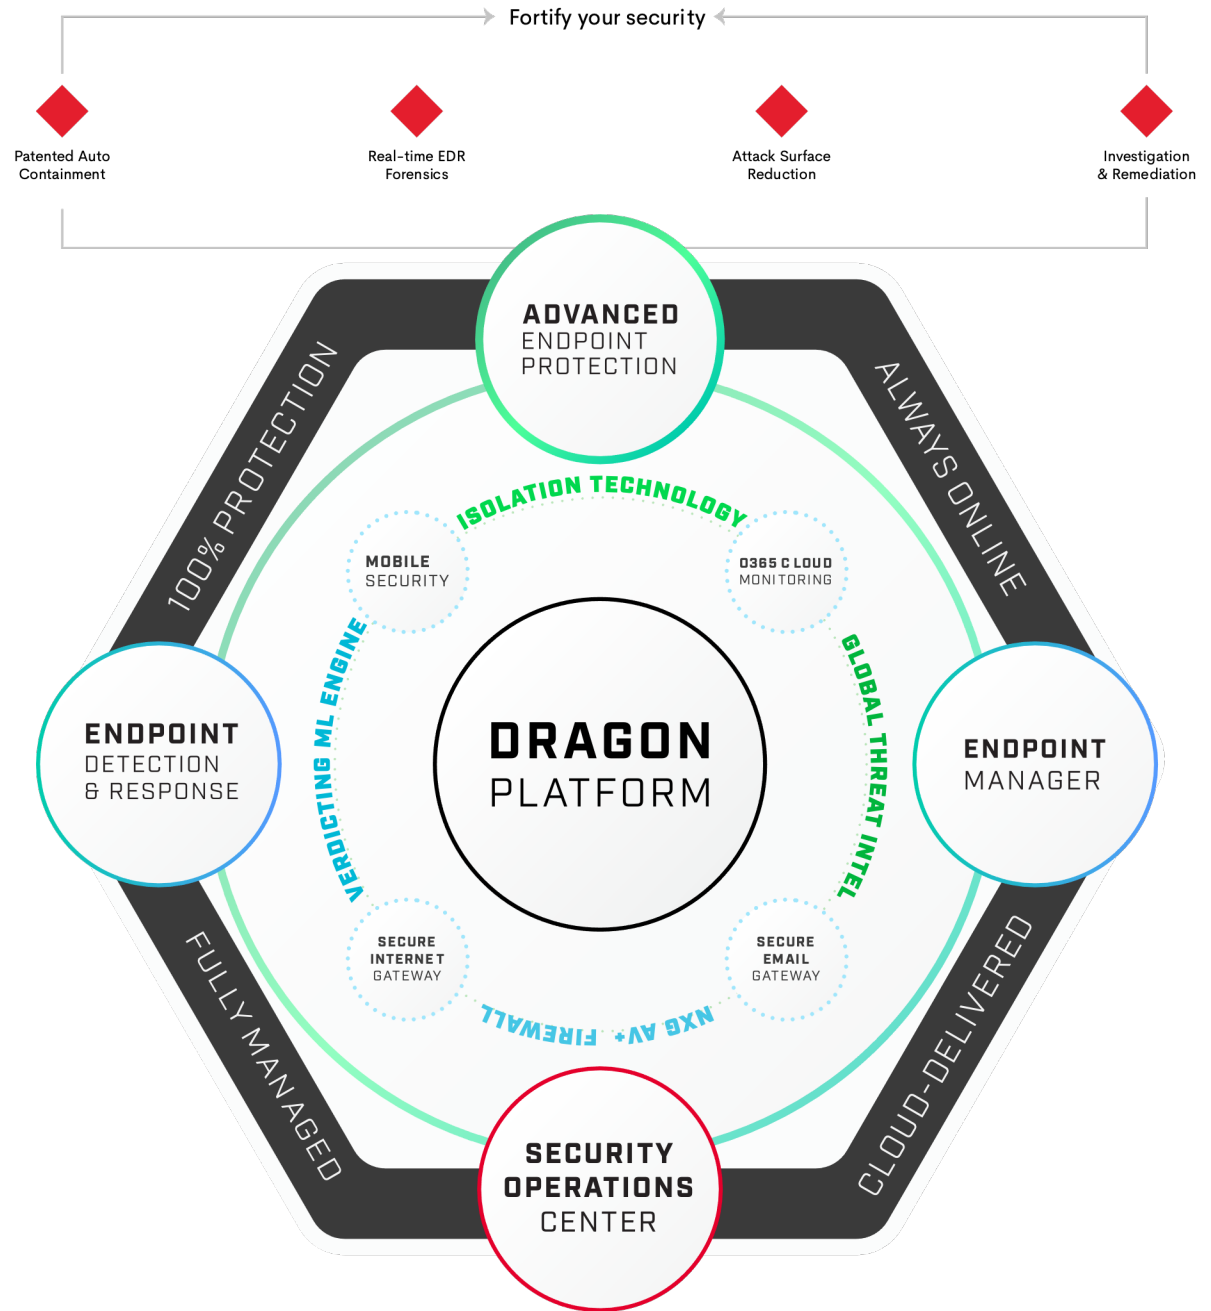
Fortify your security

Patented Auto Containment

Real-time EDR Forensics

Attack Surface Reduction

Investigation & Remediation

ADVANCED ENDPOINT PROTECTION

100% PROTECTION

ALWAYS ONLINE

ISOLATION TECHNOLOGY

MOBILE SECURITY

O365 CLOUD MONITORING

VERDICTING ML ENGINE

GLOBAL THREAT INTEL

ENDPOINT DETECTION & RESPONSE

DRAGON PLATFORM

ENDPOINT MANAGER

SECURE INTERNET GATEWAY

SECURE EMAIL GATEWAY

NXG AV + FIREWALL

FULLY MANAGED

CLOUD-DELIVERED

SECURITY OPERATIONS CENTER